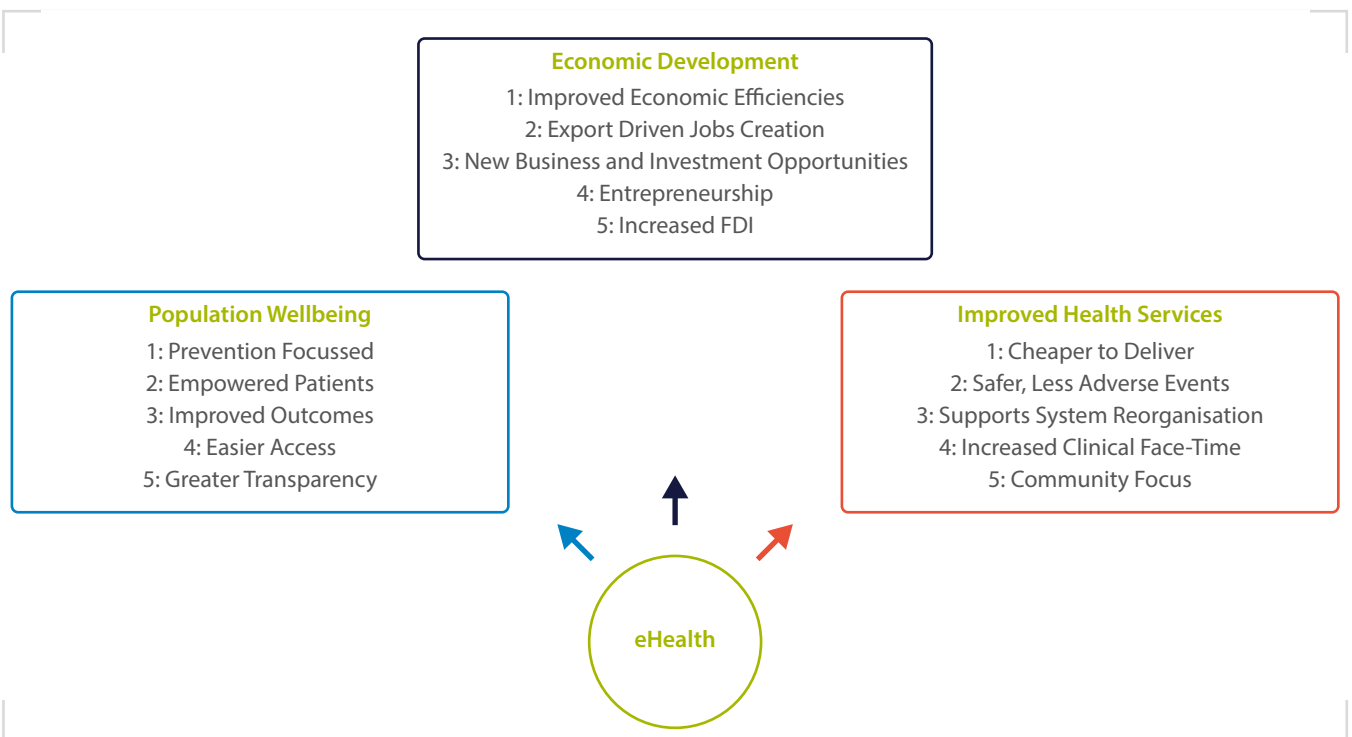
Economic Development
1: Improved Economic Efficiencies
2: Export Driven Jobs Creation
3: New Business and Investment Opportunities
4: Entrepreneurship
5: Increased FDI

Population Wellbeing
1: Prevention Focussed
2: Empowered Patients
3: Improved Outcomes
4: Easier Access
5: Greater Transparency

Improved Health Services
1: Cheaper to Deliver
2: Safer, Less Adverse Events
3: Supports System Reorganisation
4: Increased Clinical Face-Time
5: Community Focus

eHealth